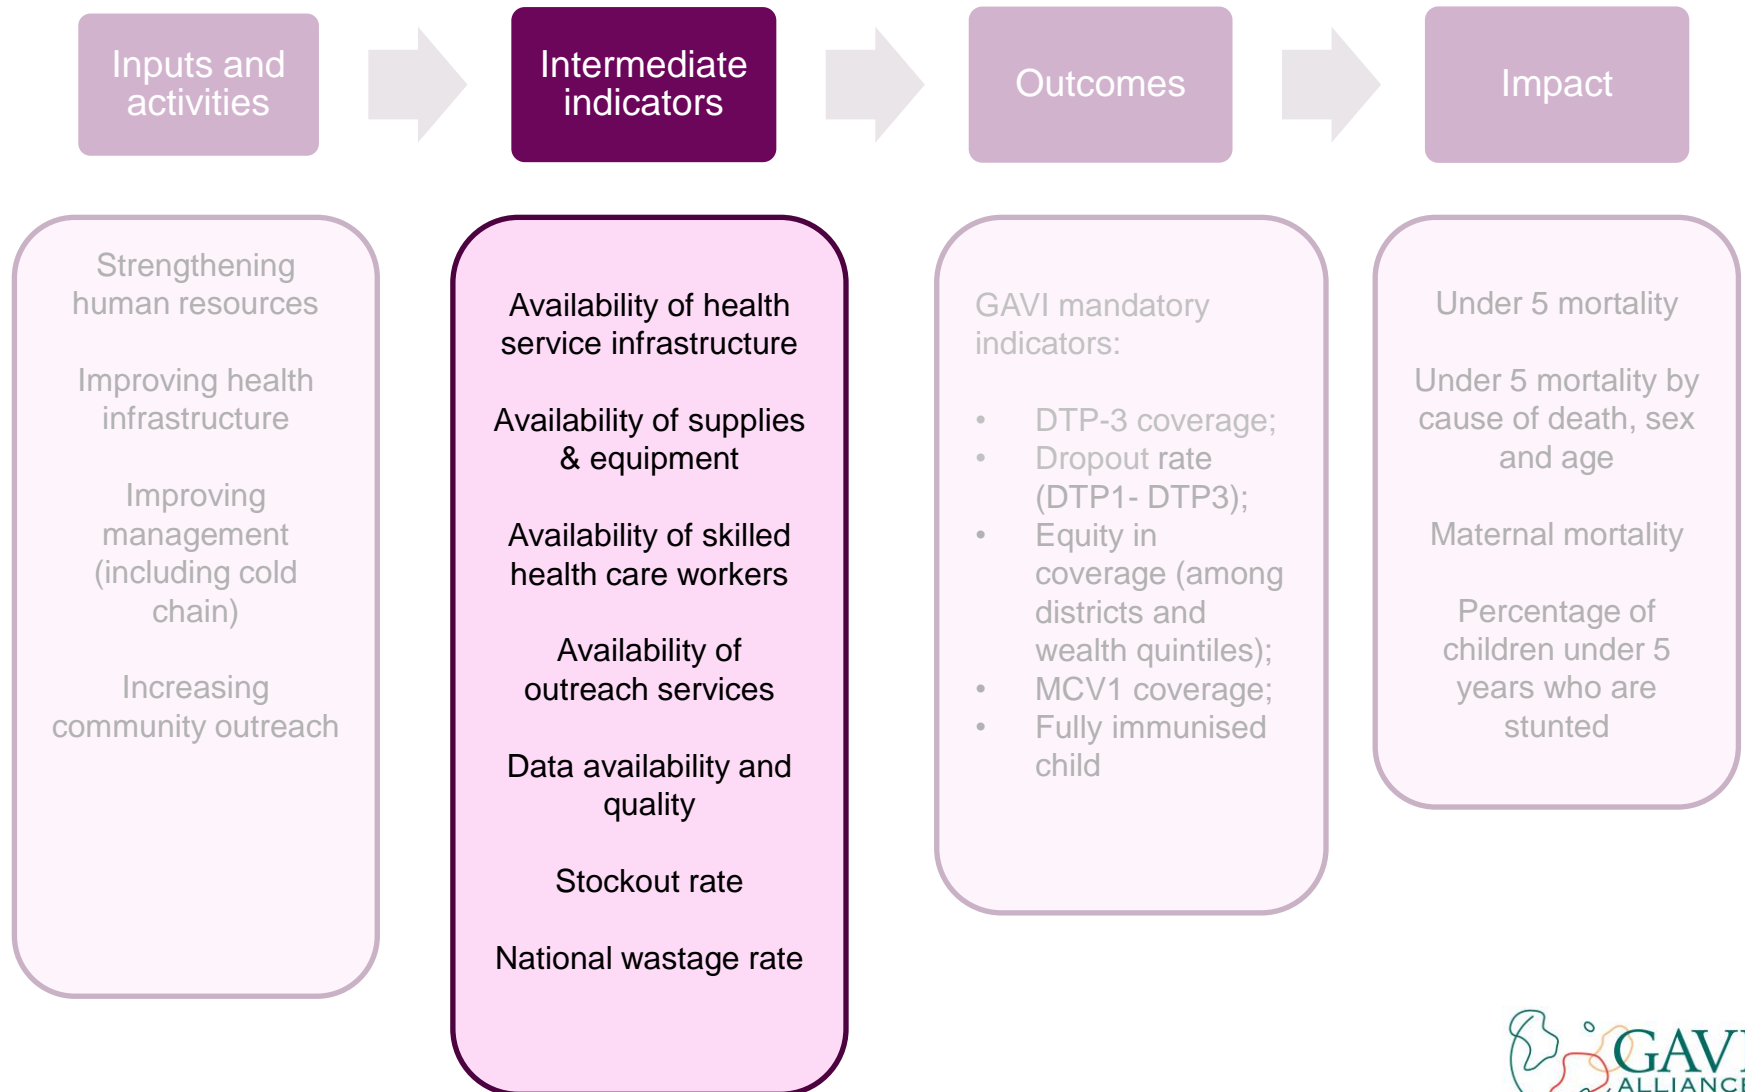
Inputs and activities

Intermediate indicators

Outcomes

Impact

Strengthening human resources

Improving health infrastructure

Improving management (including cold chain)

Increasing community outreach

Availability of health service infrastructure

Availability of supplies & equipment

Availability of skilled health care workers

Availability of outreach services

Data availability and quality

Stockout rate

National wastage rate

GAVI mandatory indicators:

- DTP-3 coverage;
- Dropout rate (DTP1- DTP3);
- Equity in coverage (among districts and wealth quintiles);
- MCV1 coverage;
- Fully immunised child

Under 5 mortality

Under 5 mortality by cause of death, sex and age

Maternal mortality

Percentage of children under 5 years who are stunted

GAVI ALLIANC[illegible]